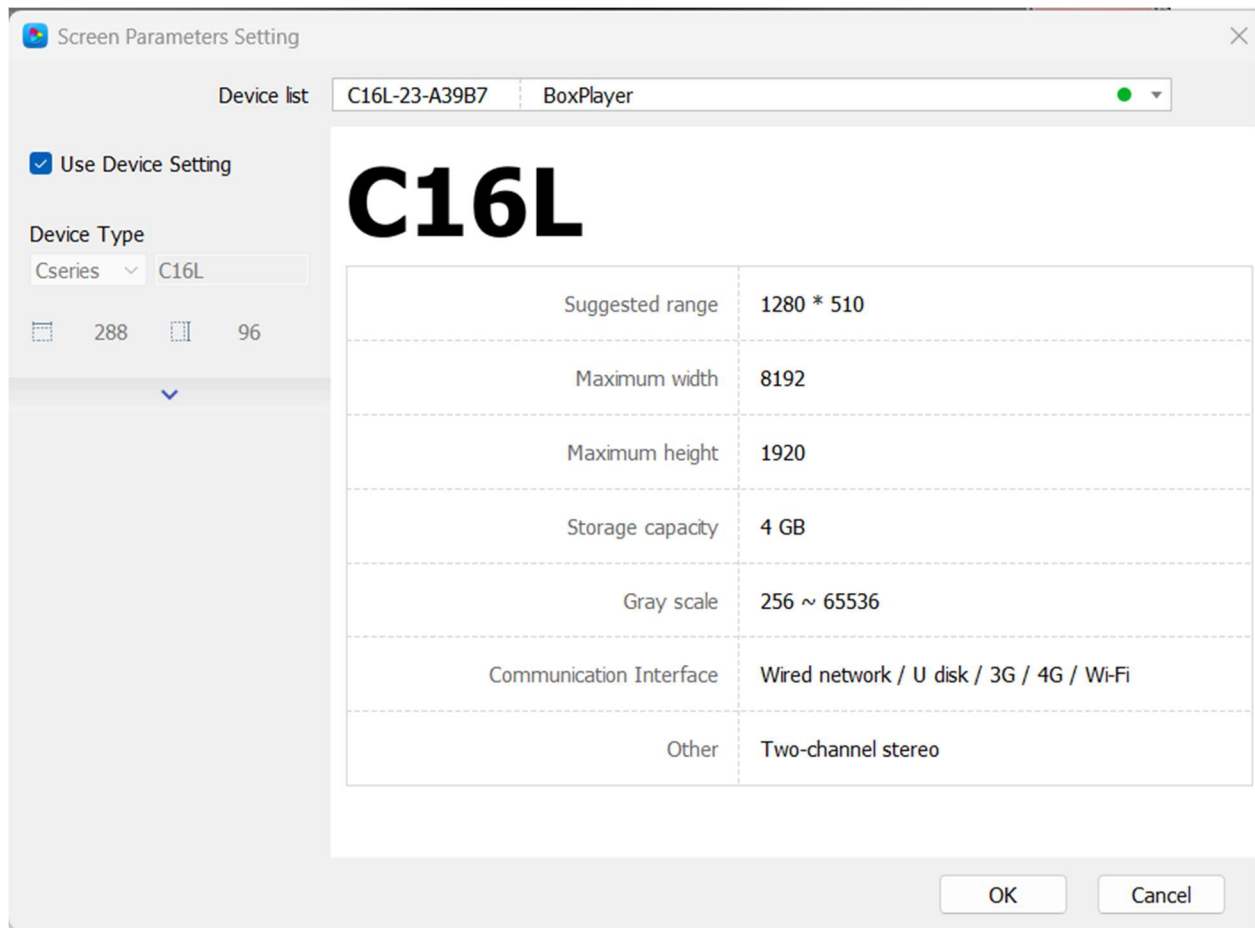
Screen Parameters Setting

Device list C16L-23-A39B7 BoxPlayer

Use Device Setting

Device Type

Cseries C16L

288 96

C16L

| | |
|---|---|
| Suggested range | 1280 * 510 |
| Maximum width | 8192 |
| Maximum height | 1920 |
| Storage capacity | 4 GB |
| Gray scale | 256 ~ 65536 |
| Communication Interface | Wired network / U disk / 3G / 4G / Wi-Fi |
| Other | Two-channel stereo |

OK Cancel